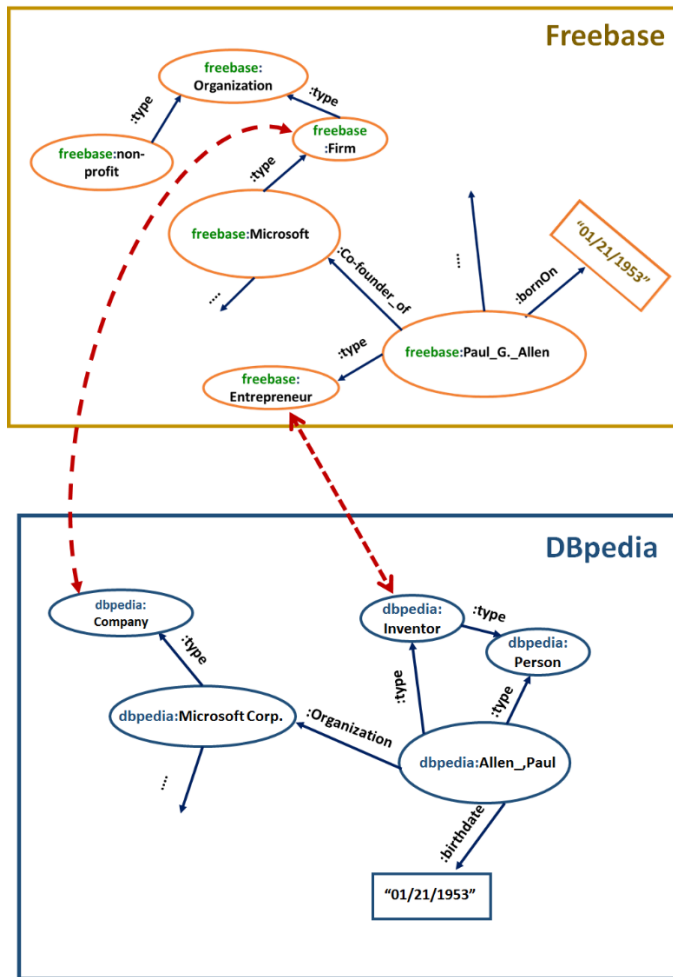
Freebase

freebase: Organization

:type

:type

freebase:non-profit

freebase :Firm

:type

freebase:Microsoft

:Co-founder_of

....

....

:bornOn

"01/21/1953"

:type

freebase:Paul_G._Allen

freebase: Entrepreneur

DBpedia

dbpedia: Company

dbpedia: Inventor

:type

dbpedia: Person

:type

:type

:type

dbpedia:Microsoft Corp.

:Organization

dbpedia:Allen_,Paul

....

:birthdate

"01/21/1953"